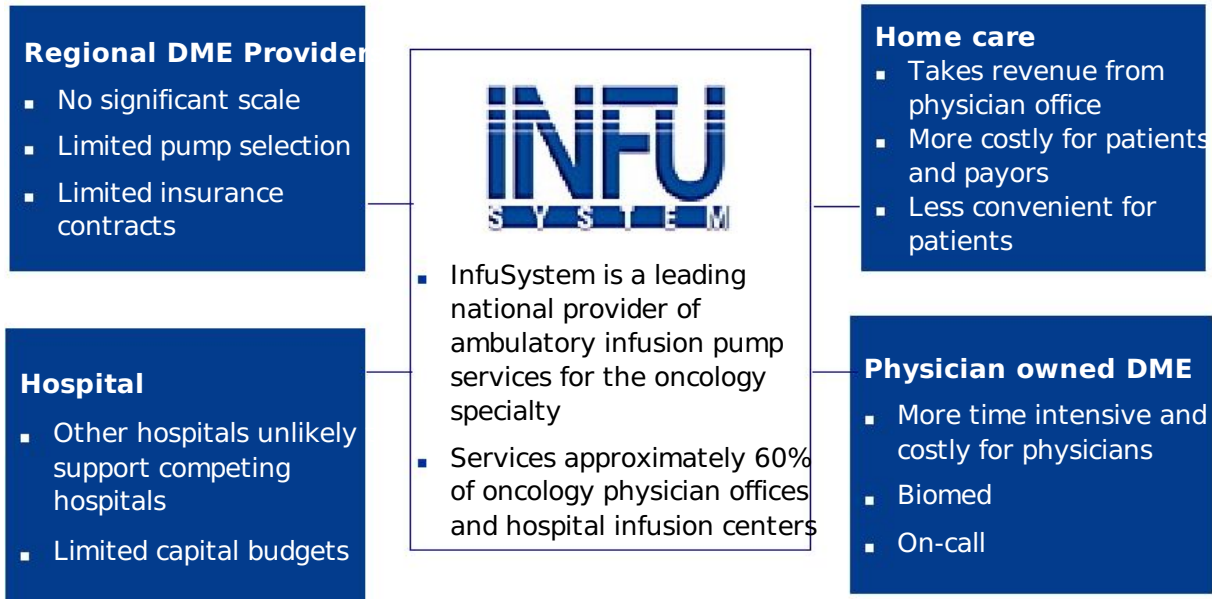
**Regional DME Provider**
- No significant scale
- Limited pump selection
- Limited insurance contracts

INFU SYSTEM

- InfuSystem is a leading national provider of ambulatory infusion pump services for the oncology specialty
- Services approximately 60% of oncology physician offices and hospital infusion centers

**Home care**
- Takes revenue from physician office
- More costly for patients and payors
- Less convenient for patients

**Hospital**
- Other hospitals unlikely support competing hospitals
- Limited capital budgets

**Physician owned DME**
- More time intensive and costly for physicians
- Biomed
- On-call